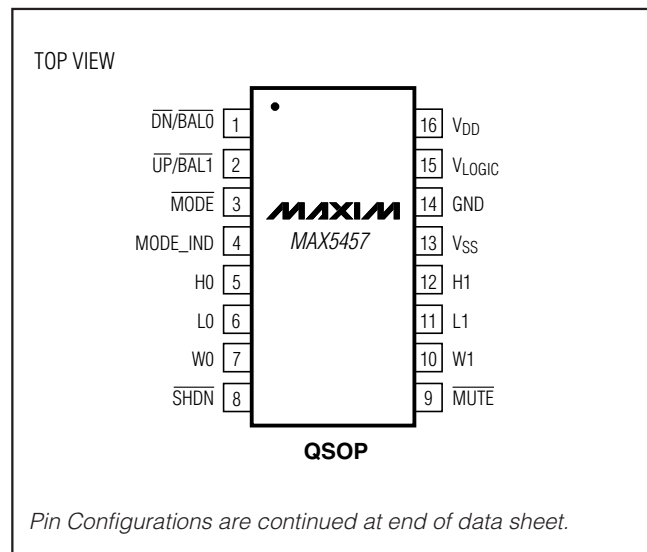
TOP VIEW

$\overline{DN}/\overline{BAL0}$ 1
$\overline{UP}/\overline{BAL1}$ 2
$\overline{MODE}$ 3
MODE_IND 4
H0 5
L0 6
W0 7
$\overline{SHDN}$ 8

MAXIM
MAX5457

16 $V_{DD}$
15 $V_{LOGIC}$
14 GND
13 $V_{SS}$
12 H1
11 L1
10 W1
9 $\overline{MUTE}$

QSOP

Pin Configurations are continued at end of data sheet.